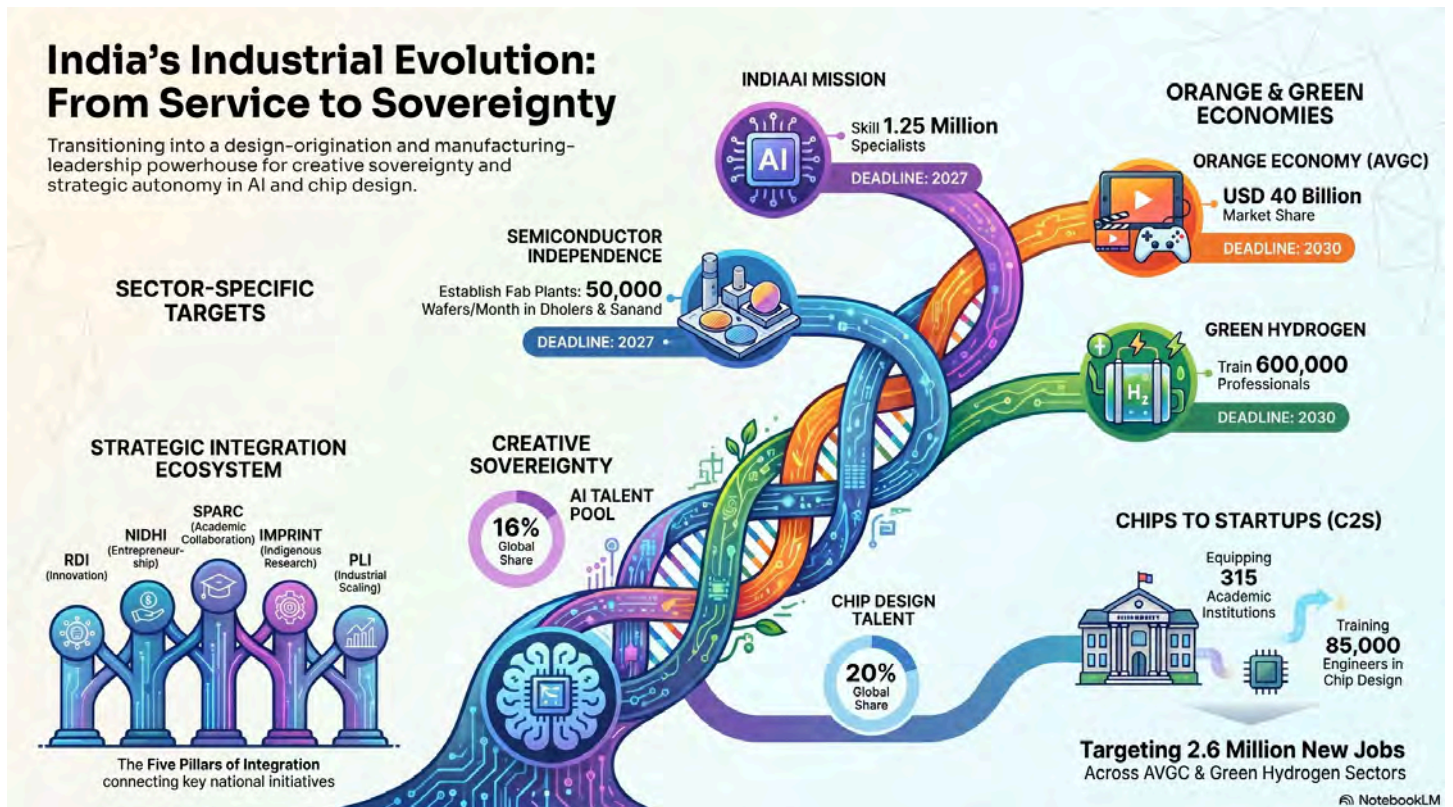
India's Industrial Evolution: From Service to Sovereignty

Transitioning into a design-origination and manufacturing-leadership powerhouse for creative sovereignty and strategic autonomy in AI and chip design.

INDIAAI MISSION

AI

Skill 1.25 Million Specialists

DEADLINE: 2027

ORANGE & GREEN ECONOMIES

ORANGE ECONOMY (AVGC)

USD 40 Billion Market Share

DEADLINE: 2030

SEMICONDUCTOR INDEPENDENCE

Establish Fab Plants: 50,000 Wafers/Month in Dholera & Sanand

DEADLINE: 2027

SECTOR-SPECIFIC TARGETS

GREEN HYDROGEN

$H_2$

Train 600,000 Professionals

DEADLINE: 2030

STRATEGIC INTEGRATION ECOSYSTEM

CREATIVE SOVEREIGNTY

AI TALENT POOL

16% Global Share

CHIPS TO STARTUPS (C2S)

RDI (Innovation)

NIDHI (Entrepreneurship)

SPARC (Academic Collaboration)

IMPRINT (Indigenous Research)

PLI (Industrial Scaling)

Equipping 315 Academic Institutions

Training 85,000 Engineers in Chip Design

CHIP DESIGN TALENT

20% Global Share

The Five Pillars of Integration connecting key national initiatives

Targeting 2.6 Million New Jobs Across AVGC & Green Hydrogen Sectors

NotebookLM